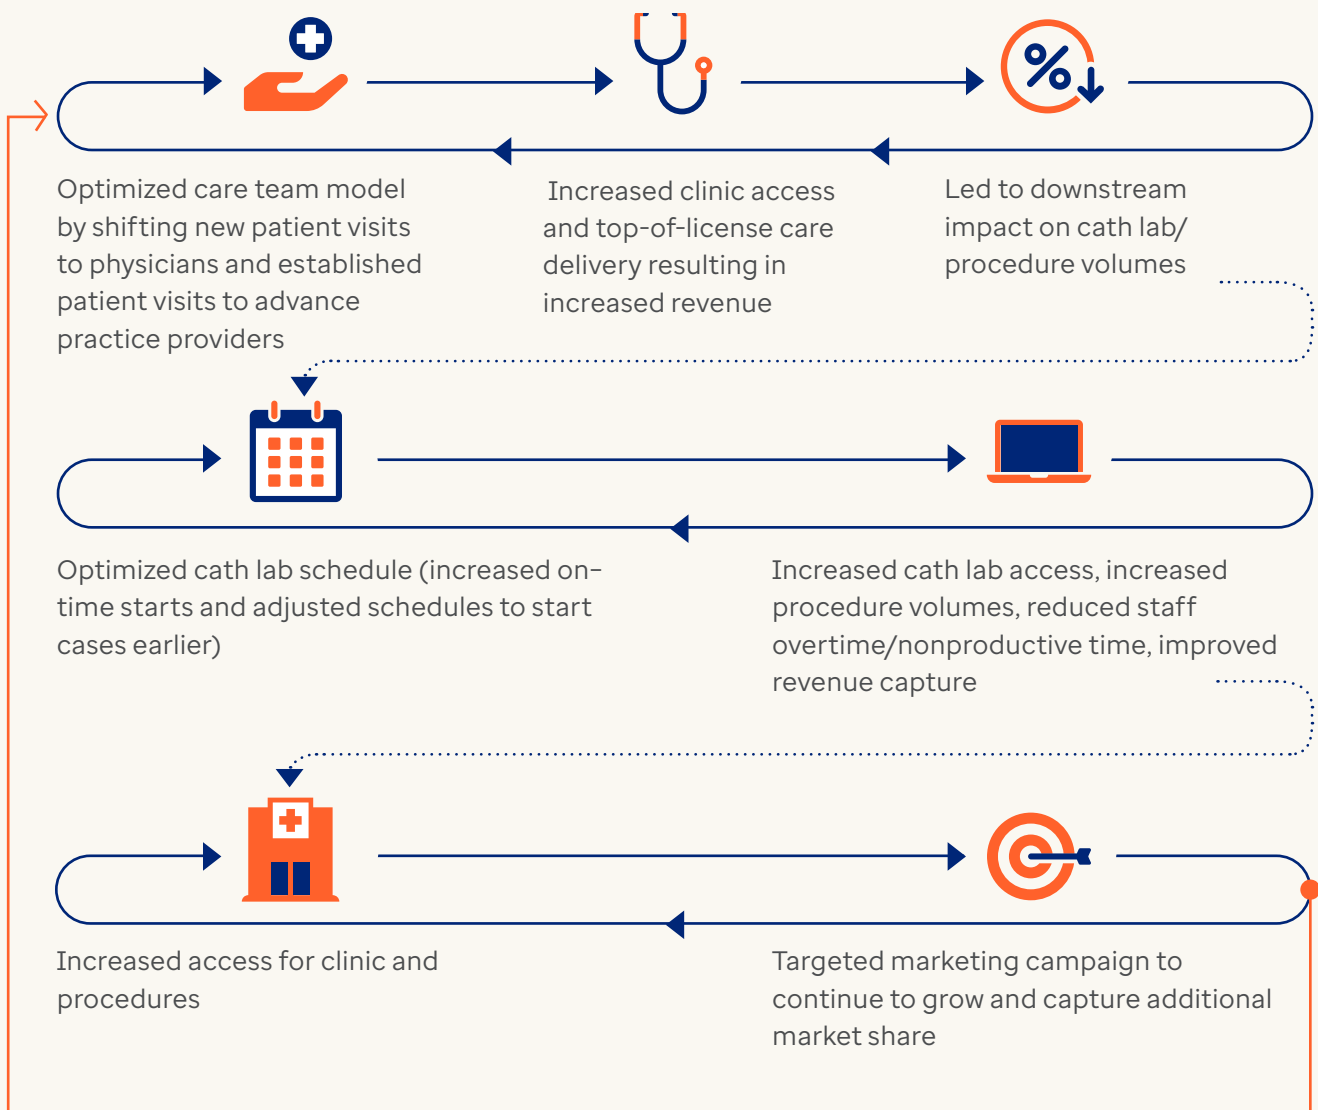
Optimized care team model by shifting new patient visits to physicians and established patient visits to advance practice providers

Increased clinic access and top-of-license care delivery resulting in increased revenue

Led to downstream impact on cath lab/ procedure volumes

Optimized cath lab schedule (increased on-time starts and adjusted schedules to start cases earlier)

Increased cath lab access, increased procedure volumes, reduced staff overtime/nonproductive time, improved revenue capture

Increased access for clinic and procedures

Targeted marketing campaign to continue to grow and capture additional market share